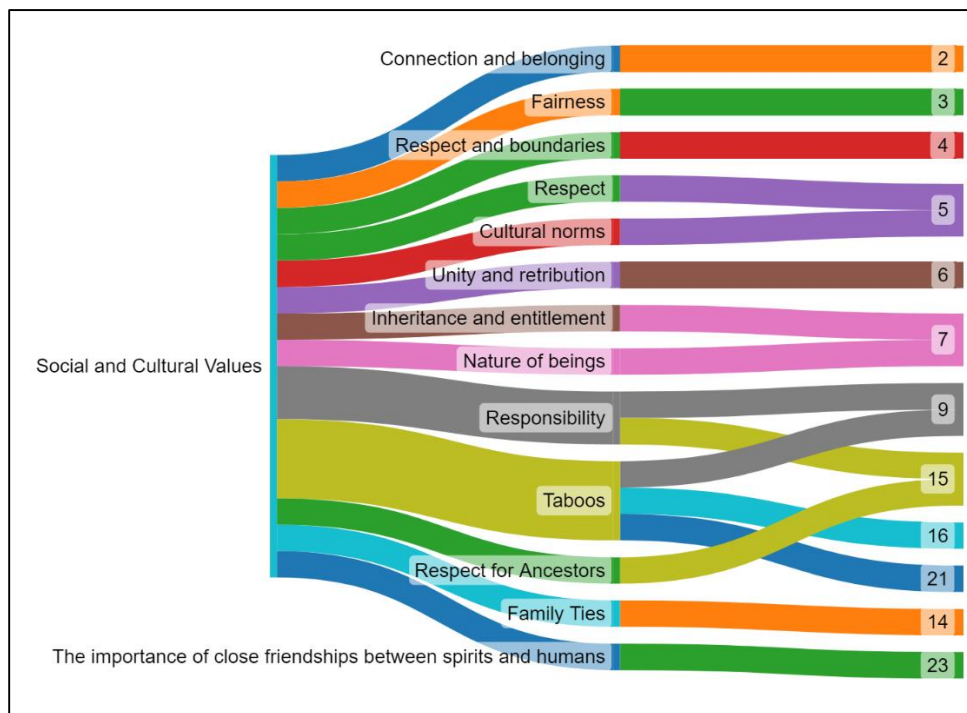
Social and Cultural Values

Connection and belonging
Fairness
Respect and boundaries
Respect
Cultural norms
Unity and retribution
Inheritance and entitlement
Nature of beings
Responsibility
Taboos
Respect for Ancestors
Family Ties
The importance of close friendships between spirits and humans

2
3
4
5
6
7
9
15
16
21
14
23